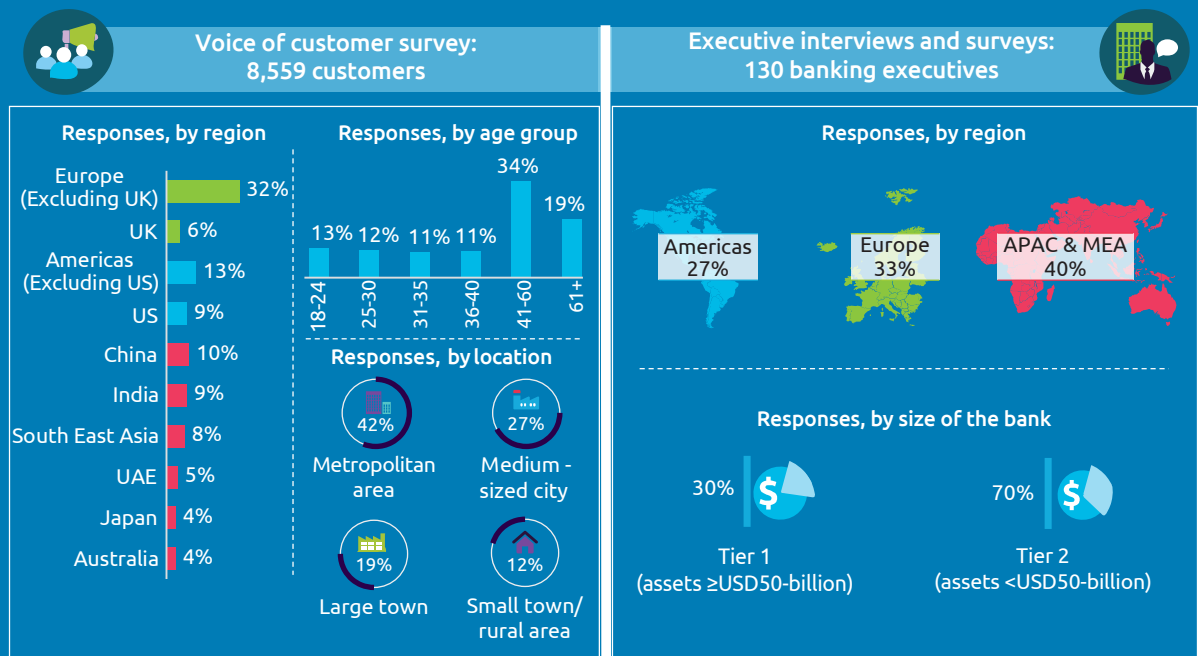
Voice of customer survey:
8,559 customers

Responses, by region

Europe (Excluding UK) 32%
UK 6%
Americas (Excluding US) 13%
US 9%
China 10%
India 9%
South East Asia 8%
UAE 5%
Japan 4%
Australia 4%

Responses, by age group

| 18-24 | 25-30 | 31-35 | 36-40 | 41-60 | 61+ |
|---|---|---|---|---|---|
| 13% | 12% | 11% | 11% | 34% | 19% |

Responses, by location

42% Metropolitan area
27% Medium - sized city
19% Large town
12% Small town/ rural area

Executive interviews and surveys:
130 banking executives

Responses, by region

Americas 27%
Europe 33%
APAC & MEA 40%

Responses, by size of the bank

30% Tier 1 (assets ≥USD50-billion)
70% Tier 2 (assets <USD50-billion)